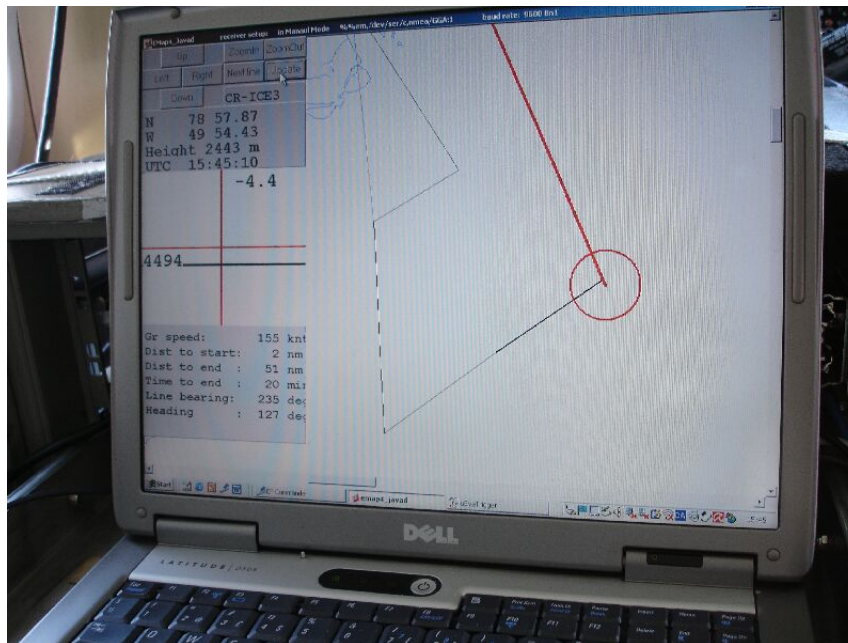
emaps_javad receiver setups in Manual Mode %%/dev/ser/Gnmea/GGA:1 baud rate: 9600 Bit/

Up
ZoomIn
ZoomOut
Left
Right
Next line
Update
Down
CR-ICE3

N 78 57.87
W 49 54.43
Height 2443 m
UTC 15:45:10

-4.4

4494

Gr speed: 155 knt
Dist to start: 2 nm
Dist to end : 51 nm
Time to end : 20 min
Line bearing: 235 deg
Heading : 127 deg

Start
Command
emaps_javad

DELL

LATITUDE